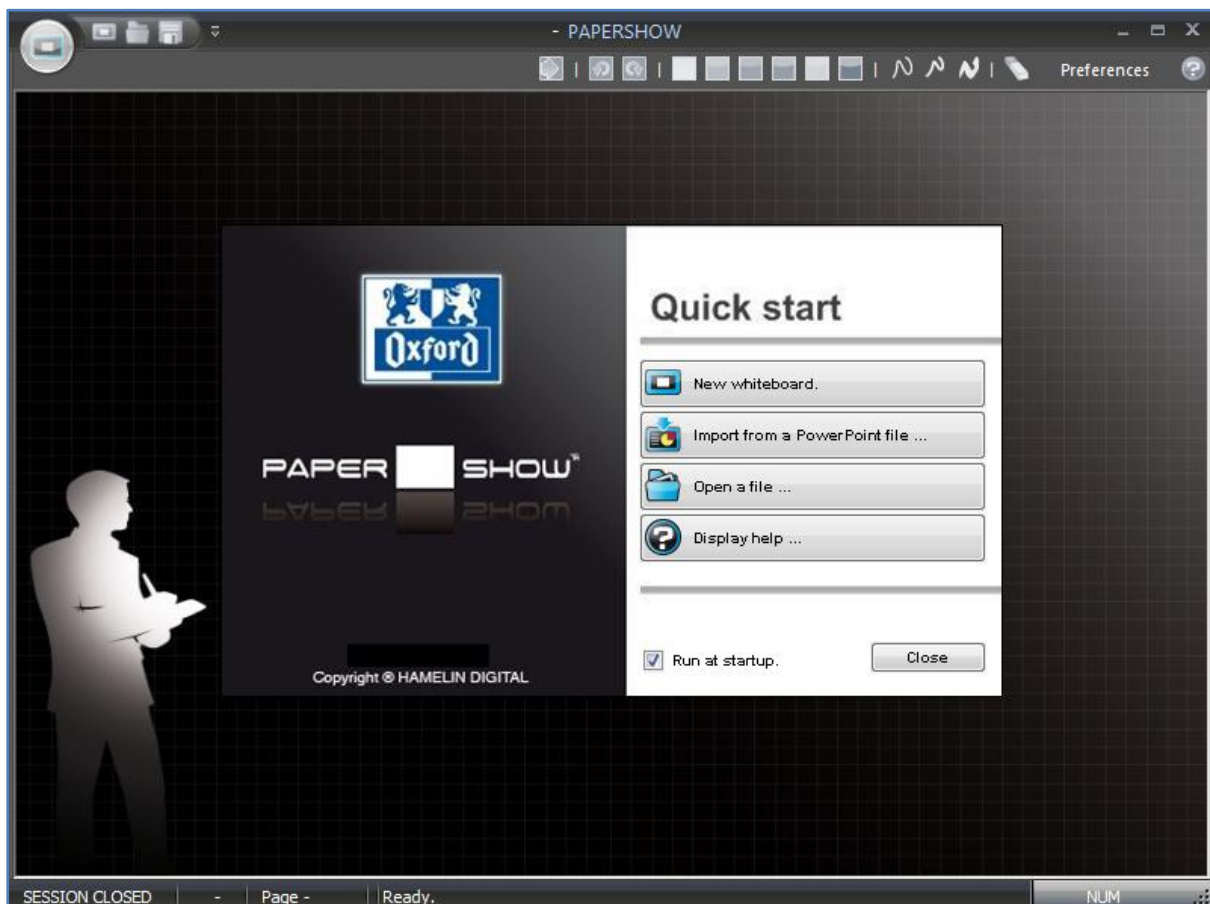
- PAPERSHOW

Preferences

Oxford

PAPER SHOW

Copyright ® HAMELIN DIGITAL

Quick start

New whiteboard.

Import from a PowerPoint file ...

Open a file ...

Display help ...

Run at startup.

Close

SESSION CLOSED | - | Page - | Ready. | NUM